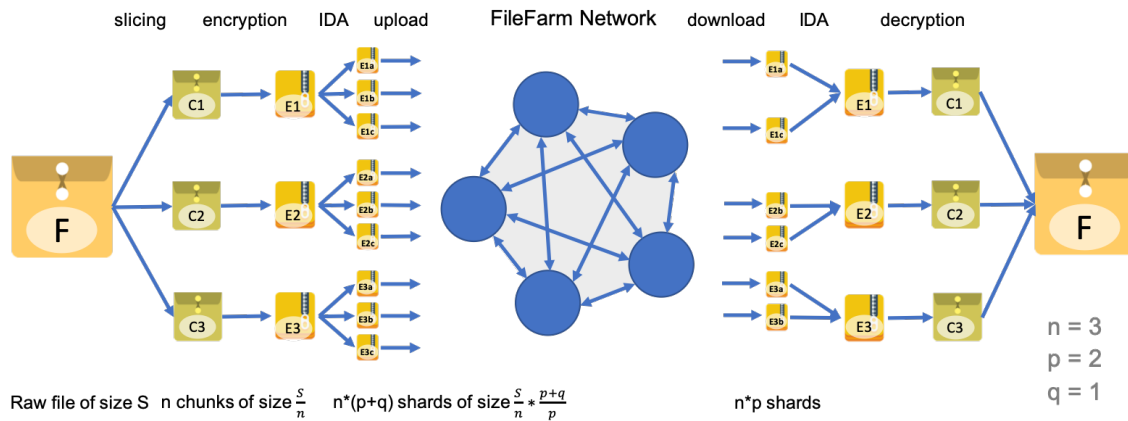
slicing encryption IDA upload

FileFarm Network

download IDA decryption

F

C1 C2 C3

E1 E2 E3

E1a E1b E1c

E2a E2b E2c

E3a E3b E3c

E1a E1c

E2b E2c

E3a E3b

E1 E2 E3

C1 C2 C3

F

n = 3
p = 2
q = 1

Raw file of size S n chunks of size $\frac{S}{n}$ n*(p+q) shards of size $\frac{S}{n} * \frac{p+q}{p}$ n*p shards